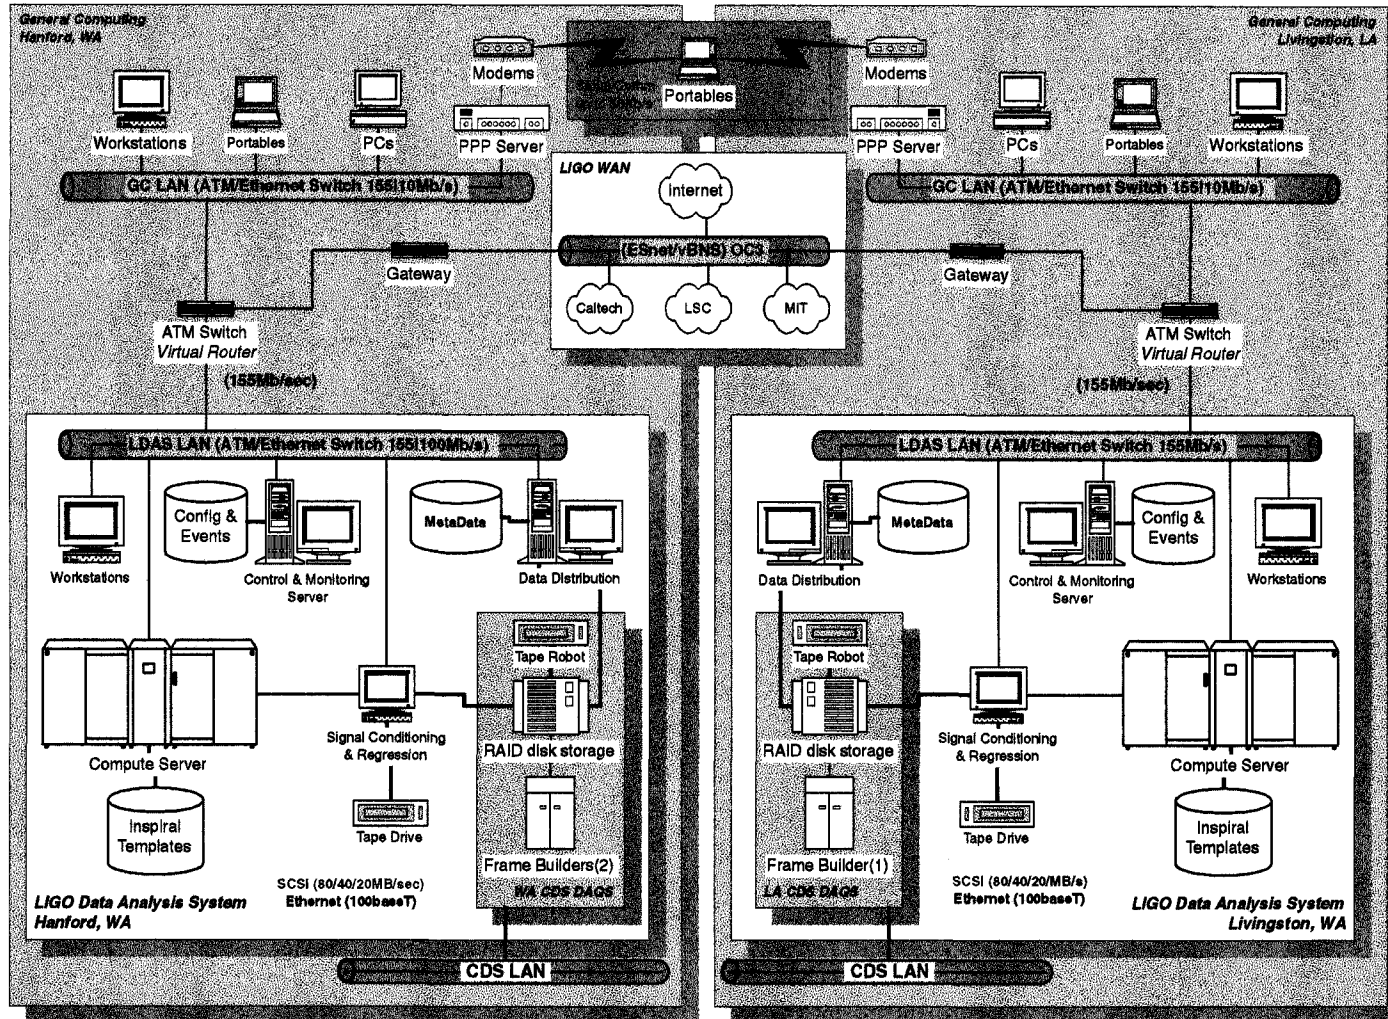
General Computing
Hanford, WA

Workstations
Portables
PCs
Modems
PPP Server
GC LAN (ATM/Ethernet Switch 155|10Mb/s)
Gateway
ATM Switch
Virtual Router
(155Mb/sec)

Portables

LIGO WAN
Internet
(ESnet/vBNS) OC3
Caltech
LSC
MIT

General Computing
Livingston, LA

Modems
PPP Server
PCs
Portables
Workstations
GC LAN (ATM/Ethernet Switch 155|10Mb/s)
Gateway
ATM Switch
Virtual Router
(155Mb/sec)

LDAS LAN (ATM/Ethernet Switch 155|100Mb/s)
Workstations
Config & Events
Control & Monitoring Server
MetaData
Data Distribution
Tape Robot
RAID disk storage
Frame Builders(2)
WA CDS DAQS
Compute Server
Inspiral Templates
Signal Conditioning & Regression
Tape Drive
SCSI (80/40/20MB/sec)
Ethernet (100baseT)
LIGO Data Analysis System
Hanford, WA
CDS LAN

LDAS LAN (ATM/Ethernet Switch 155Mb/s)
Data Distribution
MetaData
Control & Monitoring Server
Config & Events
Workstations
Tape Robot
RAID disk storage
Frame Builder(1)
LA CDS DAQS
Signal Conditioning & Regression
Tape Drive
Compute Server
Inspiral Templates
SCSI (80/40/20/MB/s)
Ethernet (100baseT)
LIGO Data Analysis System
Livingston, WA
CDS LAN